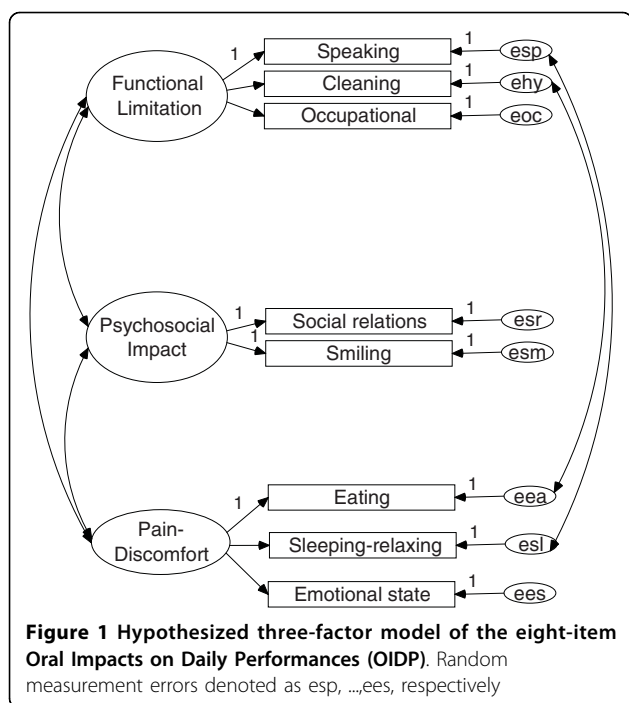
1
Speaking
1
esp
Functional Limitation
Cleaning
1
ehy
Occupational
1
eoc

1
Psychosocial Impact
Social relations
1
esr
1
Smiling
1
esm

1
Pain-Discomfort
Eating
1
eea
Sleeping-relaxing
1
esl
Emotional state
1
ees

**Figure 1 Hypothesized three-factor model of the eight-item Oral Impacts on Daily Performances (OIDP)**. Random measurement errors denoted as esp, ...,ees, respectively